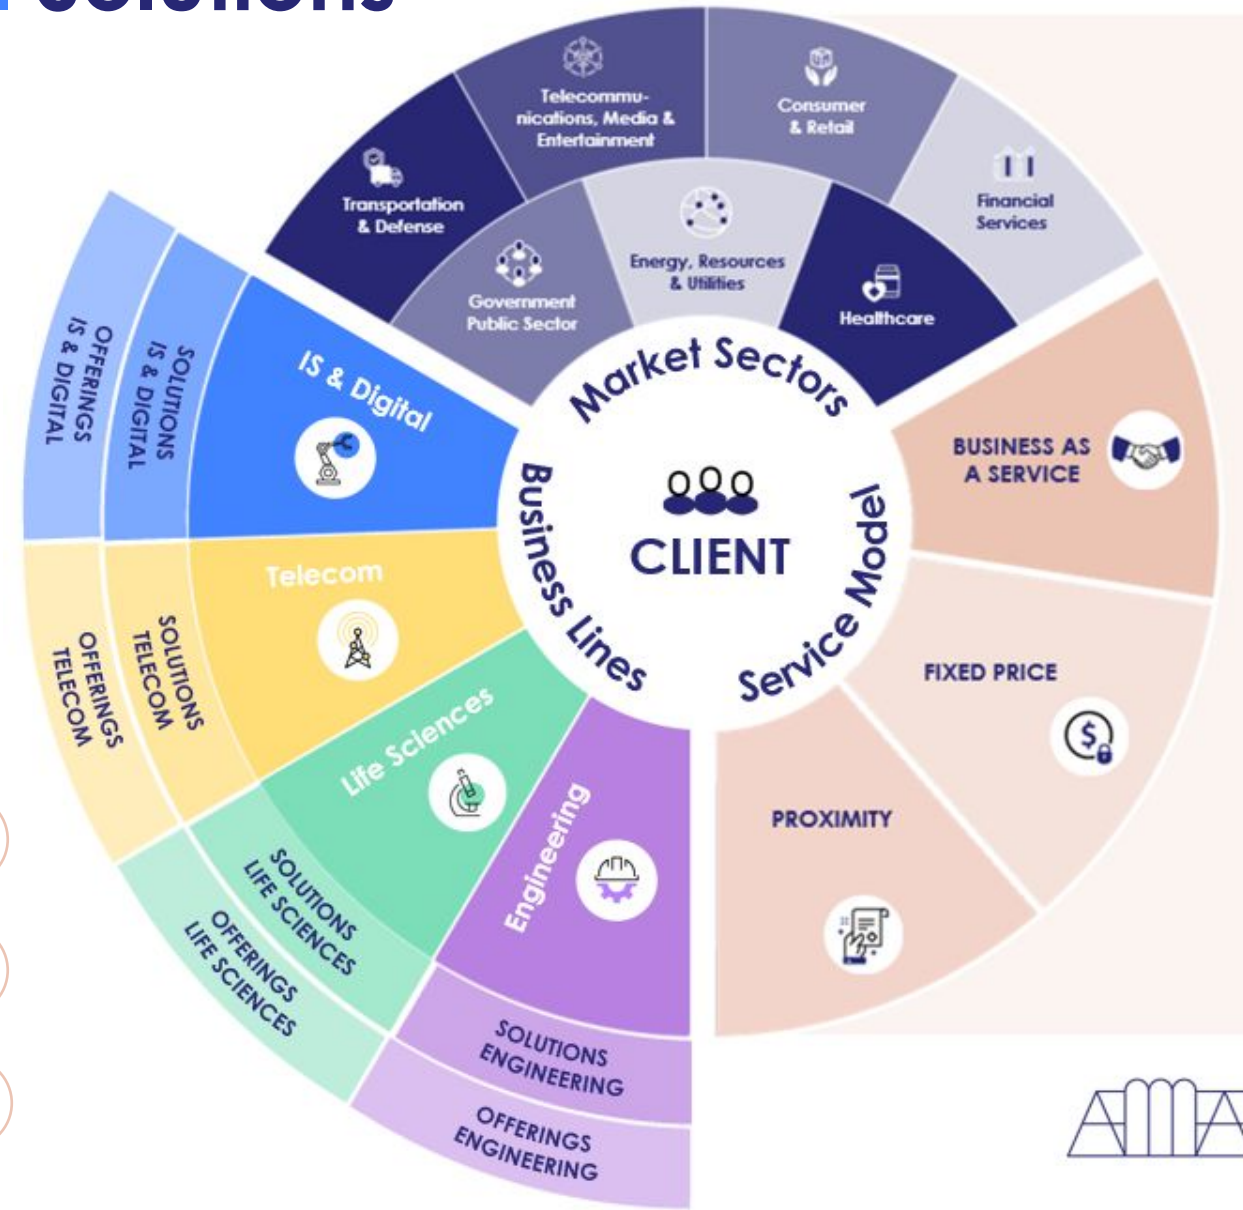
Telecommunications, Media & Entertainment

Consumer & Retail

Transportation & Defense

Financial Services

Energy, Resources & Utilities

Government Public Sector

Healthcare

Market Sectors

Business Lines

Service Model

CLIENT

IS & Digital

SOLUTIONS IS & DIGITAL

OFFERINGS IS & DIGITAL

Telecom

SOLUTIONS TELECOM

OFFERINGS TELECOM

Life Sciences

SOLUTIONS LIFE SCIENCES

OFFERINGS LIFE SCIENCES

Engineering

SOLUTIONS ENGINEERING

OFFERINGS ENGINEERING

BUSINESS AS A SERVICE

FIXED PRICE

PROXIMITY